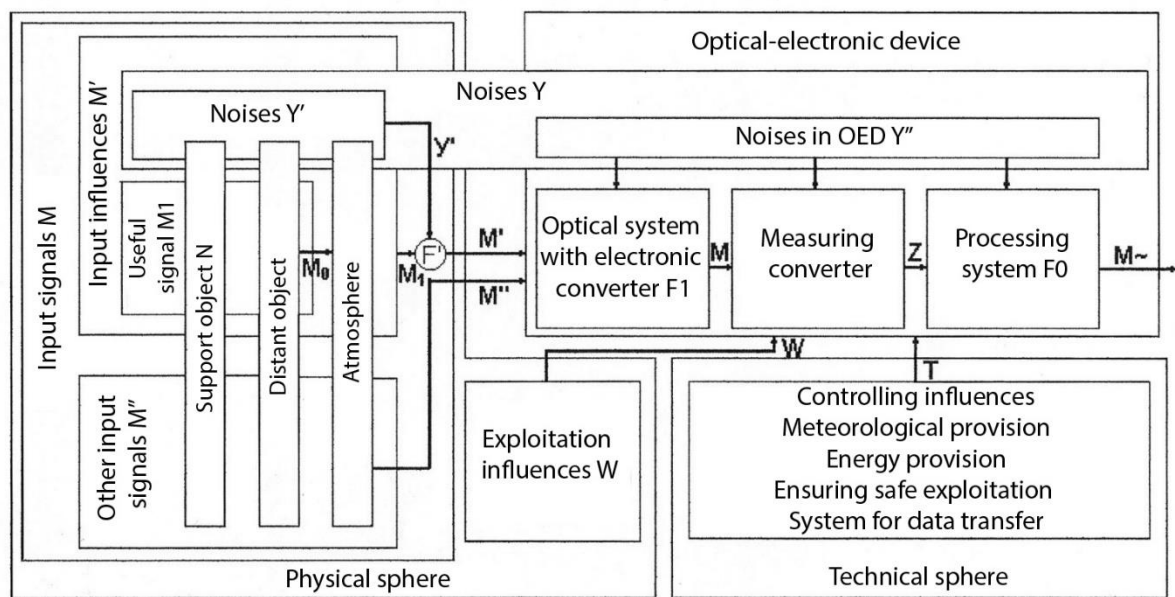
Optical-electronic device

Input signals M

Input influences M′

Noises Y

Noises Y′

Noises in OED Y″

Useful signal M1

Support object N

Distant object

Atmosphere

Y'

$M_0$

F'

M'

$M_1$

M''

Optical system with electronic converter F1

M

Measuring converter

Z

Processing system F0

M~

Other input signals M″

W

T

Exploitation influences W

Controlling influences
Meteorological provision
Energy provision
Ensuring safe exploitation
System for data transfer

Physical sphere

Technical sphere